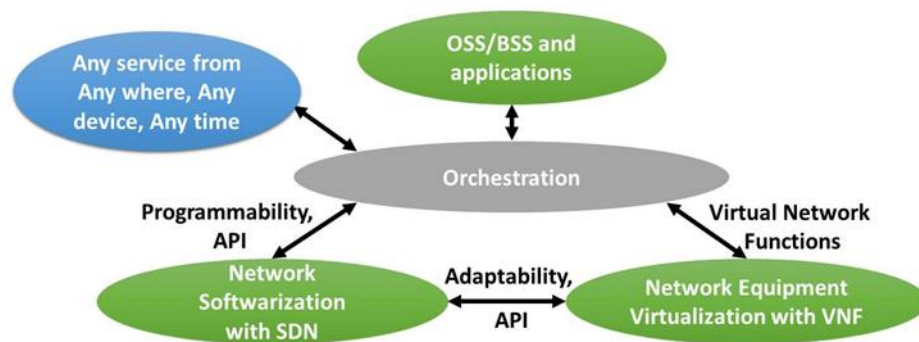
OSS/BSS and applications

Any service from Any where, Any device, Any time

Orchestration

Programmability, API

Virtual Network Functions

Network Softwarization with SDN

Adaptability, API

Network Equipment Virtualization with VNF